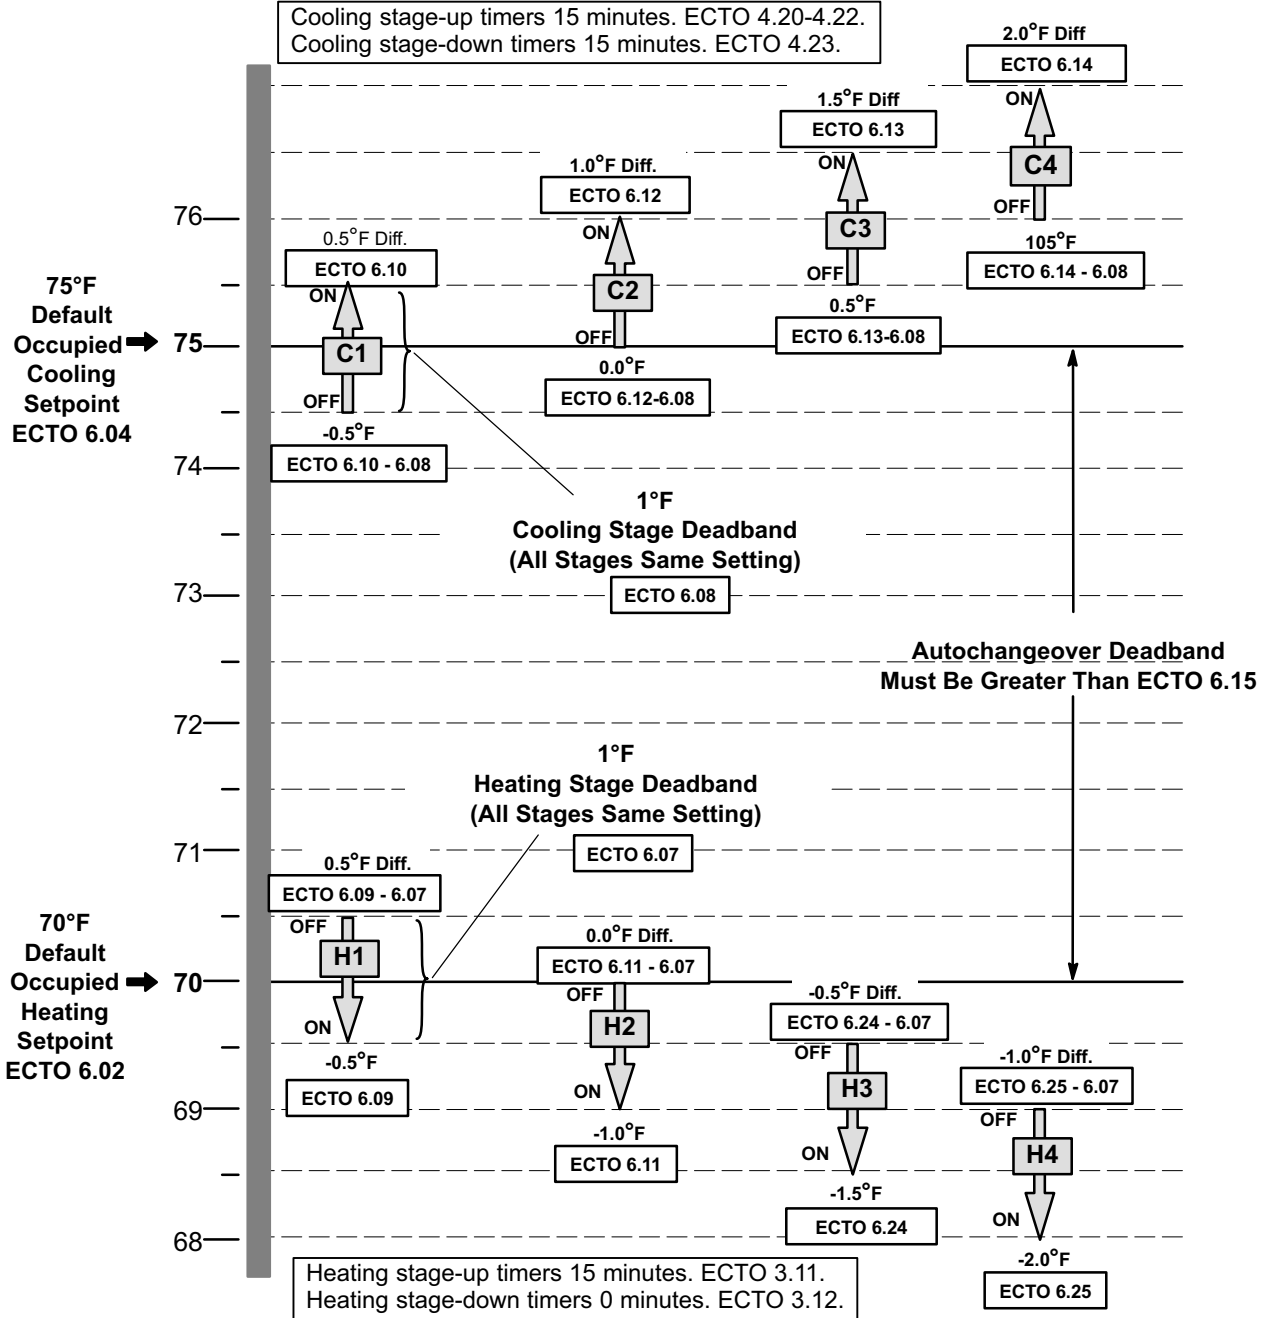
Cooling stage-up timers 15 minutes. ECTO 4.20-4.22.
Cooling stage-down timers 15 minutes. ECTO 4.23.

2.0°F Diff
ECTO 6.14
ON
C4
OFF
105°F
ECTO 6.14 - 6.08

1.5°F Diff
ECTO 6.13
ON
C3
OFF
0.5°F
ECTO 6.13-6.08

1.0°F Diff.
ECTO 6.12
ON
C2
OFF
0.0°F
ECTO 6.12-6.08

0.5°F Diff.
ECTO 6.10
ON
C1
OFF
-0.5°F
ECTO 6.10 - 6.08

76
75°F
Default
Occupied
Cooling
Setpoint
ECTO 6.04
75
74
73
72
71
70°F
Default
Occupied
Heating
Setpoint
ECTO 6.02
70
69
68

1°F
Cooling Stage Deadband
(All Stages Same Setting)
ECTO 6.08

Autochangeover Deadband
Must Be Greater Than ECTO 6.15

1°F
Heating Stage Deadband
(All Stages Same Setting)
ECTO 6.07

0.5°F Diff.
ECTO 6.09 - 6.07
OFF
H1
ON
-0.5°F
ECTO 6.09

0.0°F Diff.
ECTO 6.11 - 6.07
OFF
H2
ON
-1.0°F
ECTO 6.11

-0.5°F Diff.
ECTO 6.24 - 6.07
OFF
H3
ON
-1.5°F
ECTO 6.24

-1.0°F Diff.
ECTO 6.25 - 6.07
OFF
H4
ON
-2.0°F
ECTO 6.25

Heating stage-up timers 15 minutes. ECTO 3.11.
Heating stage-down timers 0 minutes. ECTO 3.12.